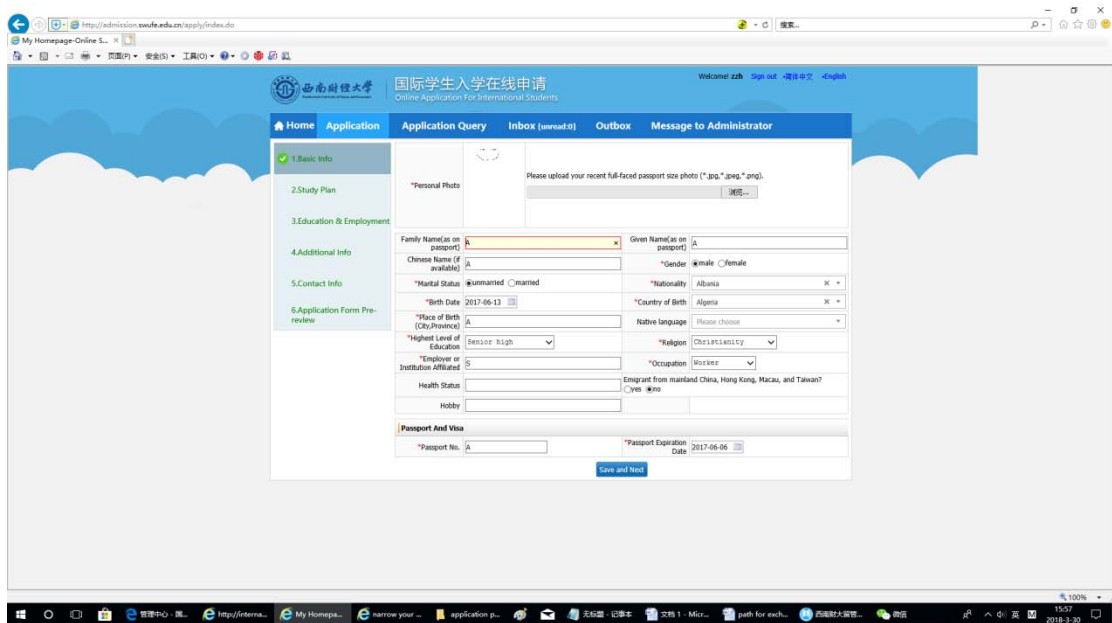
http://admission.swufe.edu.cn/apply/index.do

搜索...

My Homepage-Online S... ×

页面(P) ▾ 安全(S) ▾ 工具(O) ▾

西南财经大学

国际学生入学在线申请
Online Application For International Students

Welcome! zzh Sign out ·简体中文 ·English

Home Application Application Query Inbox (unread:0) Outbox Message to Administrator

1.Basic Info
2.Study Plan
3.Education & Employment
4.Additional Info
5.Contact Info
6.Application Form Pre-review

*Personal Photo

Please upload your recent full-faced passport size photo (*.jpg,*.jpeg,*.png).

浏览...

| | | | |
|---|---|---|---|
| Family Name(as on passport) | A | Given Name(as on passport) | A |
| Chinese Name (if available) | A | *Gender | male female |
| *Marital Status | unmarried married | *Nationality | Albania |
| *Birth Date | 2017-06-13 | *Country of Birth | Algeria |
| *Place of Birth (City,Province) | A | Native language | Please choose |
| *Highest Level of Education | Senior high | *Religion | Christianity |
| *Employer or Institution Affiliated | S | *Occupation | Worker |
| Health Status | | Emigrant from mainland China, Hong Kong, Macau, and Taiwan? yes no | |
| Hobby | | | |

Passport And Visa

| | | | |
|---|---|---|---|
| *Passport No. | A | *Passport Expiration Date | 2017-06-06 |

Save and Next

100%

管理中心 - 西... http://interna... My Homepa... narrow your ... application p... 无标题 - 记事本 文档 1 - Micr... path for exch... 西南财大留管... 微信

英 15:57 2018-3-30